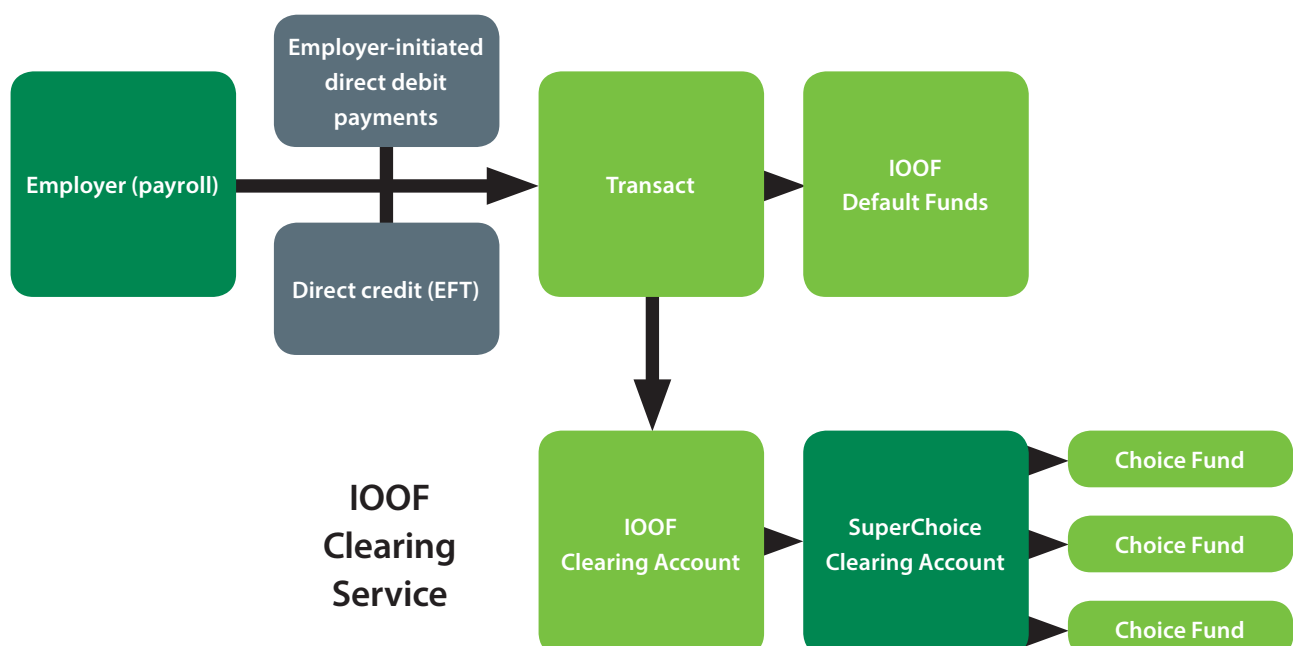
Employer-initiated direct debit payments

Employer (payroll)

Transact

IOOF Default Funds

Direct credit (EFT)

IOOF Clearing Service

IOOF Clearing Account

SuperChoice Clearing Account

Choice Fund

Choice Fund

Choice Fund